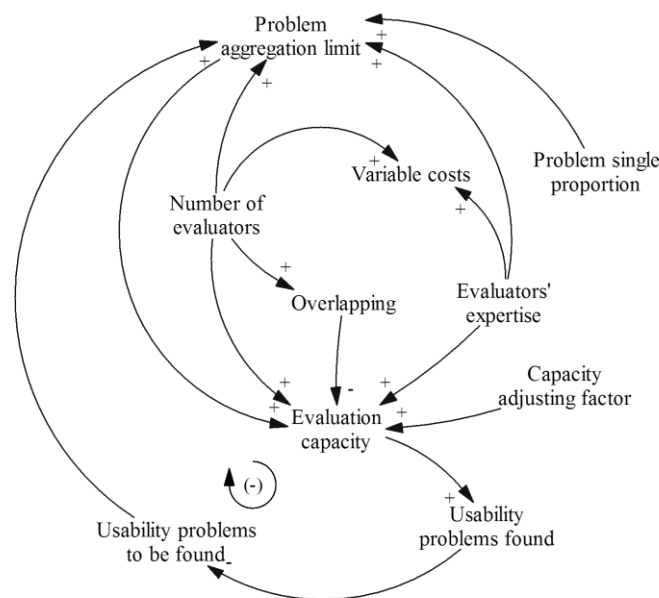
Problem aggregation limit

+

+

+

+

Problem single proportion

+

Variable costs

+

Number of evaluators

+

Overlapping

Evaluators' expertise

-

+

+

Capacity adjusting factor

+

+

Evaluation capacity

(-)

+

Usability problems to be found

-

Usability problems found